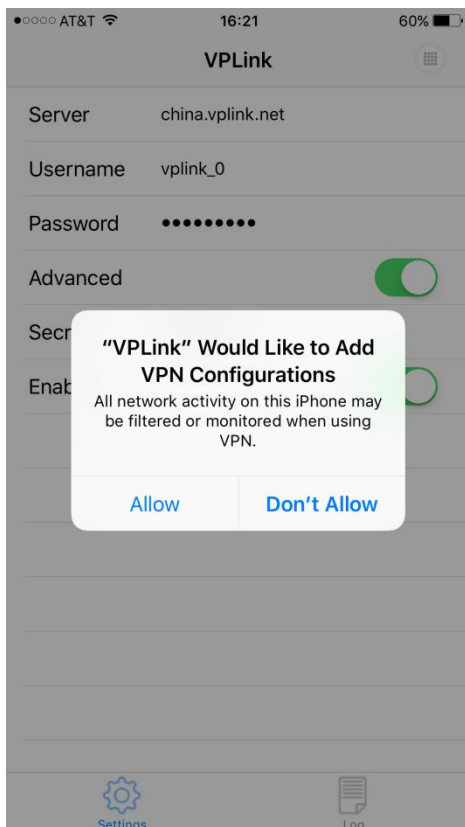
●○○○○ AT&T 16:21 60%

VPLink

Server china.vplink.net

Username vplink_0

Password ●●●●●●●●●

Advanced

Secr

Enab

"VPLink" Would Like to Add VPN Configurations

All network activity on this iPhone may be filtered or monitored when using VPN.

Allow

Don't Allow

Settings

Log